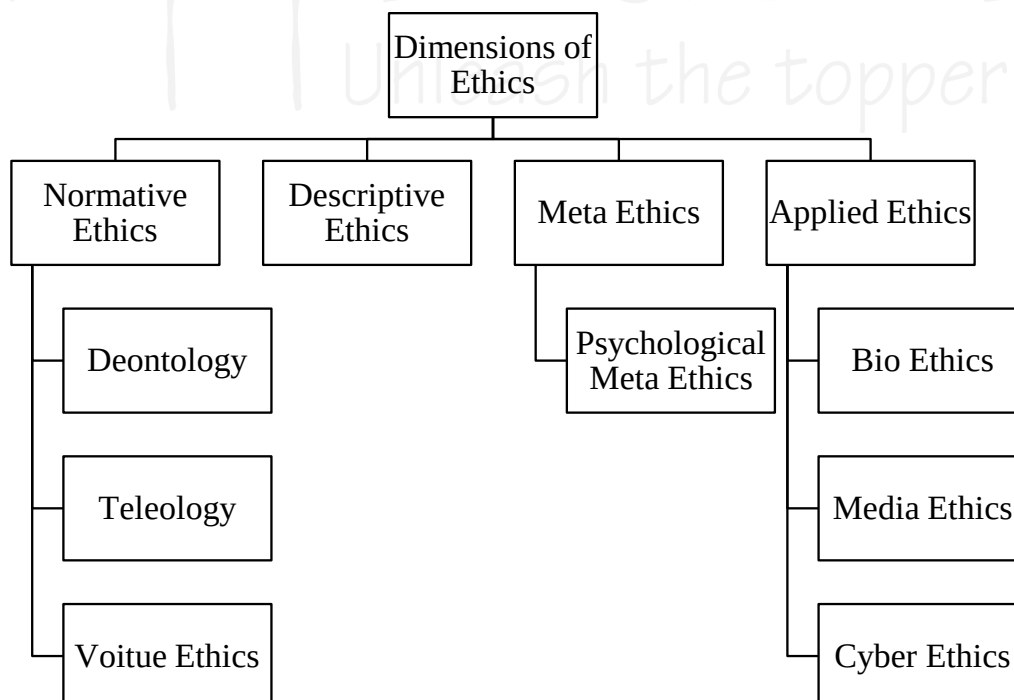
Unleash the topper

Dimensions of Ethics

Normative Ethics

Descriptive Ethics

Meta Ethics

Applied Ethics

Deontology

Teleology

Voitue Ethics

Psychological Meta Ethics

Bio Ethics

Media Ethics

Cyber Ethics